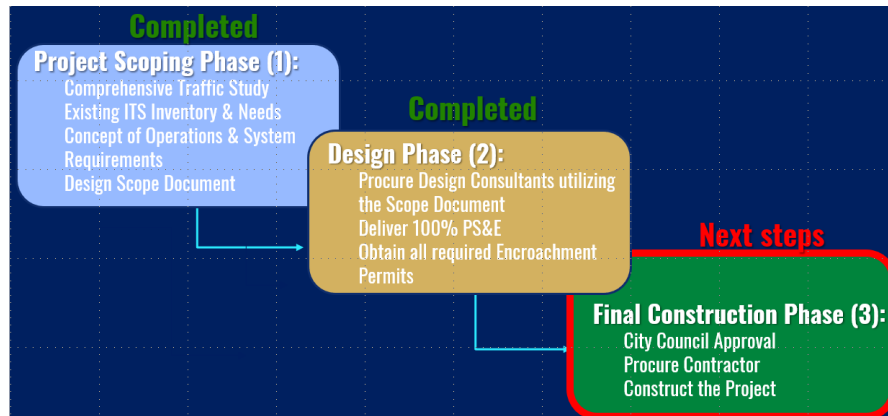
Completed

Project Scoping Phase (1):
Comprehensive Traffic Study
Existing ITS Inventory & Needs
Concept of Operations & System Requirements
Design Scope Document

Completed

Design Phase (2):
Procure Design Consultants utilizing the Scope Document
Deliver 100% PS&E
Obtain all required Encroachment Permits

Next steps

Final Construction Phase (3):
City Council Approval
Procure Contractor
Construct the Project